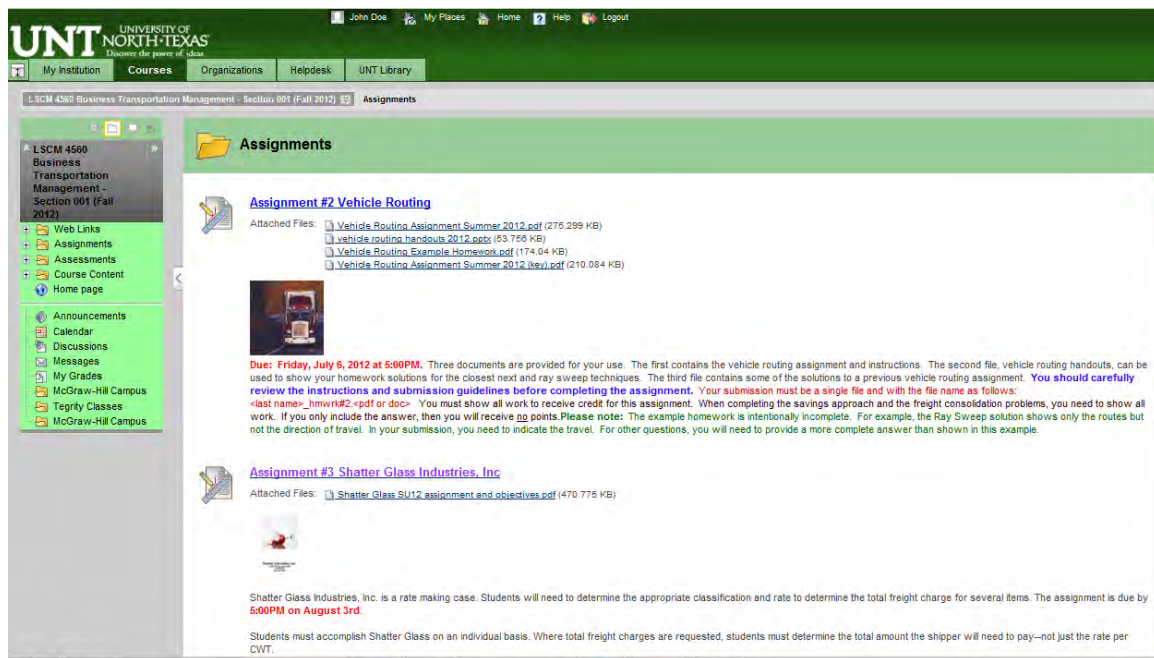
UNT UNIVERSITY OF NORTH TEXAS Discover the power of ideas

John Doe My Places Home Help Logout

My Institution Courses Organizations Helpdesk UNT Library

LSCM 4560 Business Transportation Management - Section 001 (Fall 2012) Assignments

LSCM 4560 Business Transportation Management - Section 001 (Fall 2012)

Web Links
Assignments
Assessments
Course Content
Home page

Announcements
Calendar
Discussions
Messages
My Grades
McGraw-Hill Campus
Tegrity Classes
McGraw-Hill Campus

Assignments

Assignment #2 Vehicle Routing

Attached Files: Vehicle Routing Assignment Summer 2012.pdf (275.299 KB)
vehicle routing handouts 2012.pptx (53.756 KB)
Vehicle Routing Example Homework.pdf (174.04 KB)
Vehicle Routing Assignment Summer 2012 (key).pdf (210.084 KB)

Due: Friday, July 6, 2012 at 5:00PM. Three documents are provided for your use. The first contains the vehicle routing assignment and instructions. The second file, vehicle routing handouts, can be used to show your homework solutions for the closest next and ray sweep techniques. The third file contains some of the solutions to a previous vehicle routing assignment. You should carefully review the instructions and submission guidelines before completing the assignment. Your submission must be a single file and with the file name as follows: <last name>_hmwrk#2.<pdf or doc> You must show all work to receive credit for this assignment. When completing the savings approach and the freight consolidation problems, you need to show all work. If you only include the answer, then you will receive no points. Please note: The example homework is intentionally incomplete. For example, the Ray Sweep solution shows only the routes but not the direction of travel. In your submission, you need to indicate the travel. For other questions, you will need to provide a more complete answer than shown in this example.

Assignment #3 Shatter Glass Industries, Inc

Attached Files: Shatter Glass SU12 assignment and objectives.pdf (470.775 KB)

Shatter Glass Industries, Inc. is a rate making case. Students will need to determine the appropriate classification and rate to determine the total freight charge for several items. The assignment is due by 5:00PM on August 3rd.

Students must accomplish Shatter Glass on an individual basis. Where total freight charges are requested, students must determine the total amount the shipper will need to pay--not just the rate per CWT.